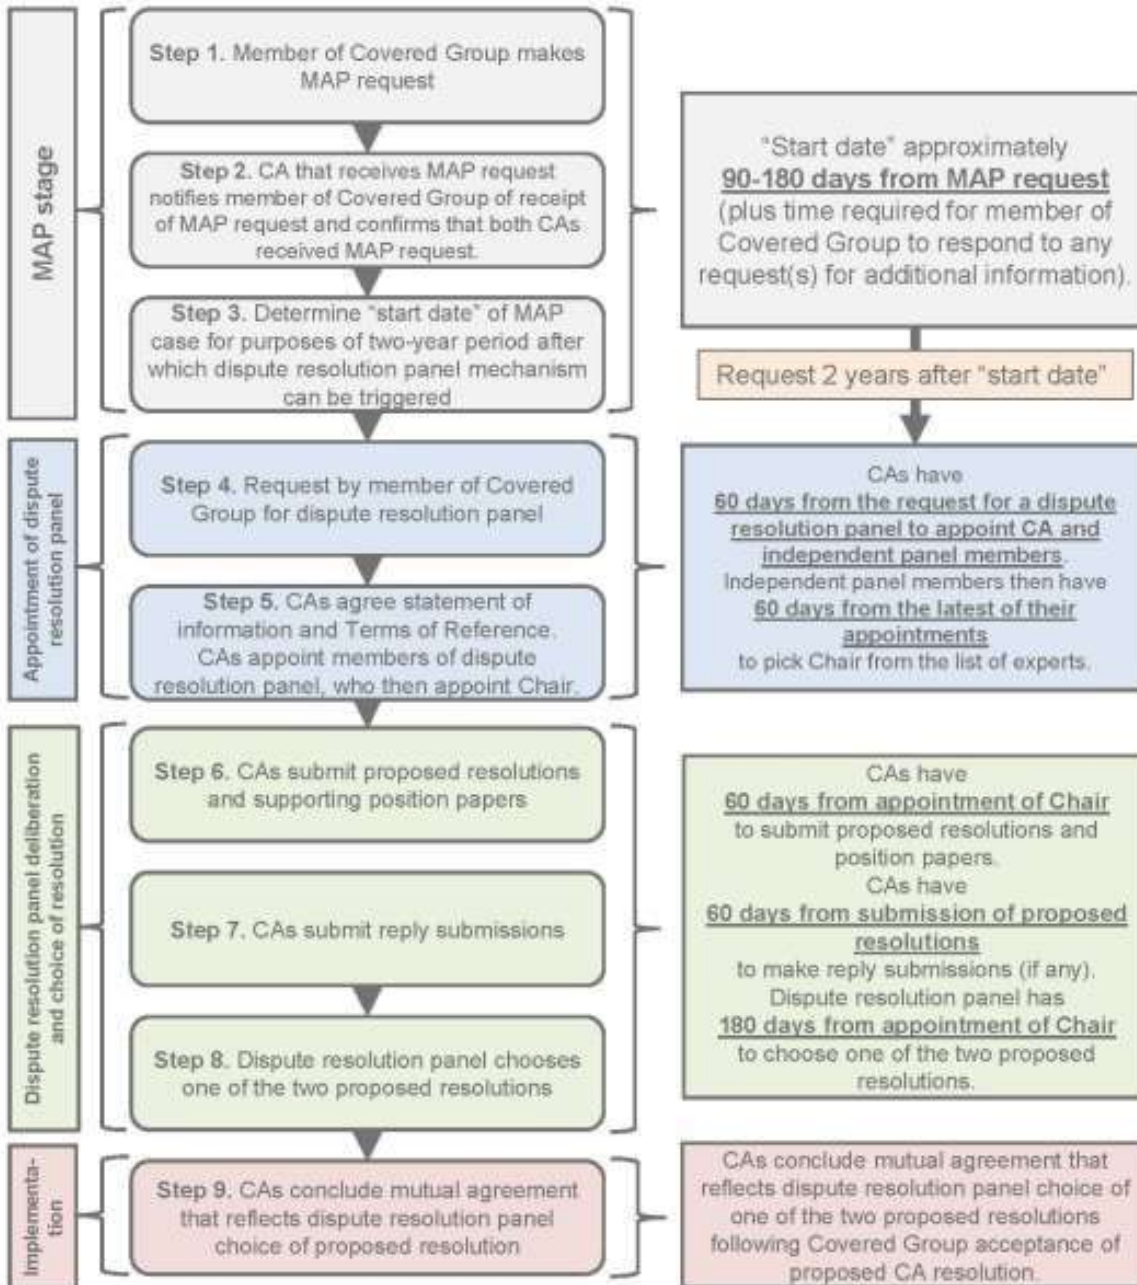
MAP stage

Step 1. Member of Covered Group makes MAP request

Step 2. CA that receives MAP request notifies member of Covered Group of receipt of MAP request and confirms that both CAs received MAP request.

Step 3. Determine "start date" of MAP case for purposes of two-year period after which dispute resolution panel mechanism can be triggered

"Start date" approximately **90-180 days from MAP request** (plus time required for member of Covered Group to respond to any request(s) for additional information).

Request 2 years after "start date"

Appointment of dispute resolution panel

Step 4. Request by member of Covered Group for dispute resolution panel

Step 5. CAs agree statement of information and Terms of Reference. CAs appoint members of dispute resolution panel, who then appoint Chair.

CAs have **60 days from the request for a dispute resolution panel to appoint CA and independent panel members.** Independent panel members then have **60 days from the latest of their appointments** to pick Chair from the list of experts.

Dispute resolution panel deliberation and choice of resolution

Step 6. CAs submit proposed resolutions and supporting position papers

Step 7. CAs submit reply submissions

Step 8. Dispute resolution panel chooses one of the two proposed resolutions

CAs have **60 days from appointment of Chair** to submit proposed resolutions and position papers. CAs have **60 days from submission of proposed resolutions** to make reply submissions (if any). Dispute resolution panel has **180 days from appointment of Chair** to choose one of the two proposed resolutions.

Implementation

Step 9. CAs conclude mutual agreement that reflects dispute resolution panel choice of proposed resolution

CAs conclude mutual agreement that reflects dispute resolution panel choice of one of the two proposed resolutions following Covered Group acceptance of proposed CA resolution.